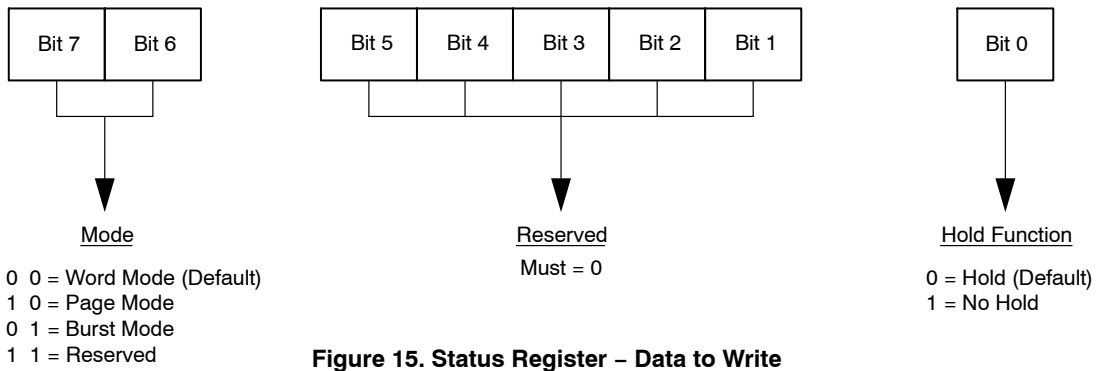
Bit 7 | Bit 6

Bit 5 | Bit 4 | Bit 3 | Bit 2 | Bit 1

Bit 0

Mode

0 0 = Word Mode (Default)
1 0 = Page Mode
0 1 = Burst Mode
1 1 = Reserved

Reserved

Must = 0

Hold Function

0 = Hold (Default)
1 = No Hold

Figure 15. Status Register – Data to Write